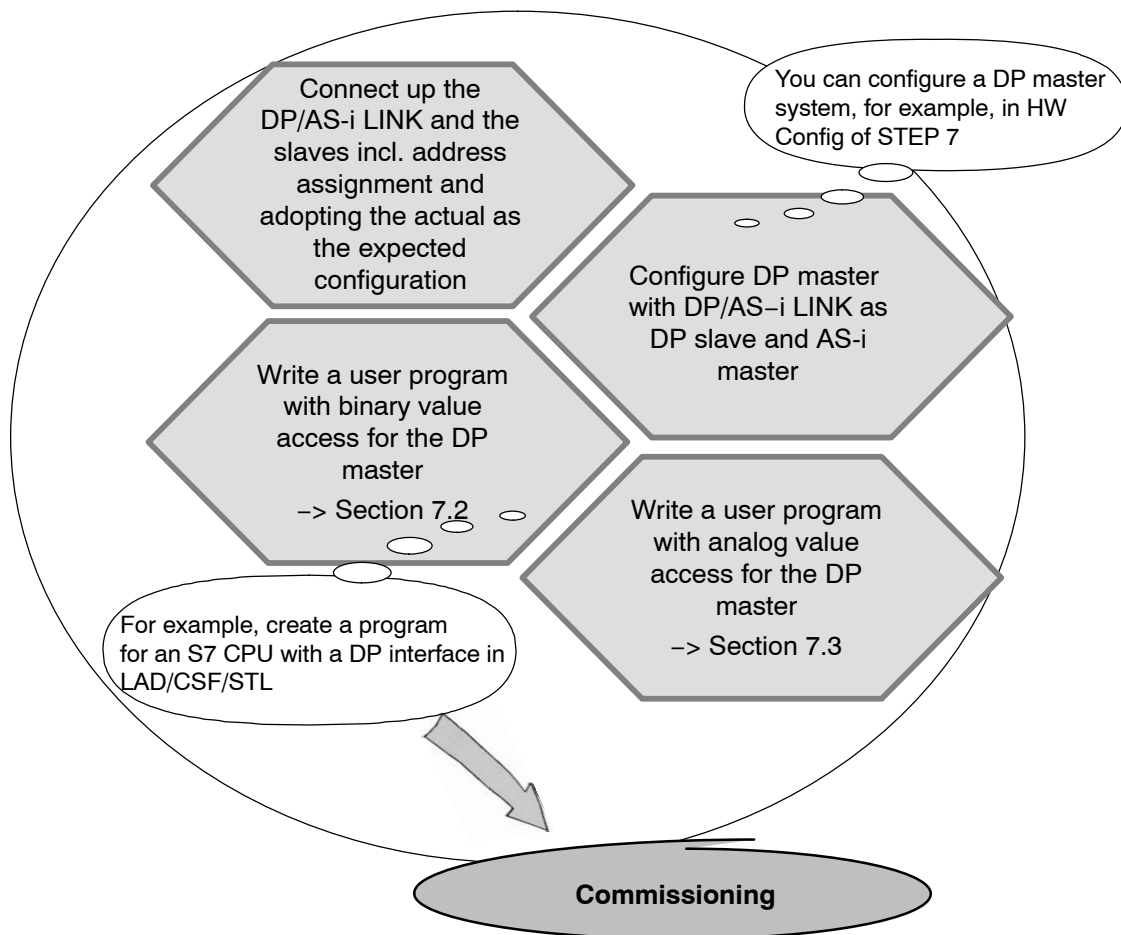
Connect up the DP/AS-i LINK and the slaves incl. address assignment and adopting the actual as the expected configuration

You can configure a DP master system, for example, in HW Config of STEP 7

Configure DP master with DP/AS–i LINK as DP slave and AS-i master

Write a user program with binary value access for the DP master
–> Section 7.2

Write a user program with analog value access for the DP master
–> Section 7.3

For example, create a program for an S7 CPU with a DP interface in LAD/CSF/STL

Commissioning